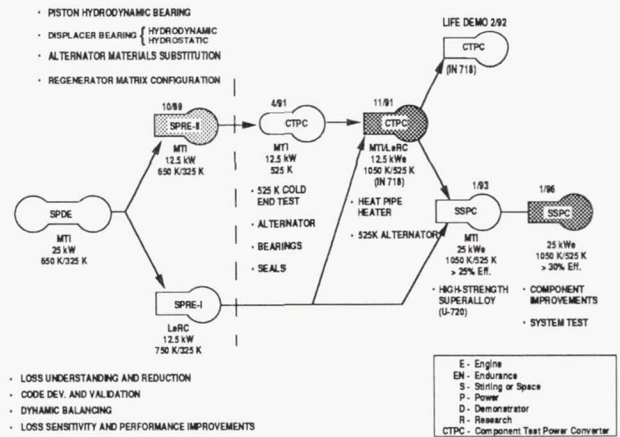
· PISTON HYDRODYNAMIC BEARING

· DISPLACER BEARING { HYDRODYNAMIC HYDROSTATIC

· ALTERNATOR MATERIALS SUBSTITUTION

· REGENERATOR MATRIX CONFIGURATION

LIFE DEMO 2/92

CTPC

(IN 718)

10/89

SPRE-II

MTI
12.5 kW
650 K/325 K

4/91

CTPC

MTI
12.5 kW
525 K

11/91

CTPC

MTI/LeRC
12.5 kWe
1050 K/525 K
(IN 718)

SPDE

MTI
25 kW
650 K/325 K

· 525 K COLD END TEST

· ALTERNATOR

· BEARINGS

· SEALS

· HEAT PIPE HEATER

· 525K ALTERNATOR

1/93

SSPC

MTI
25 kWe
1050 K/525 K
> 25% Eff.

1/96

SSPC

25 kWe
1050 K/525 K
> 30% Eff.

· COMPONENT IMPROVEMENTS

· SYSTEM TEST

· HIGH-STRENGTH SUPERALLOY (U-720)

SPRE-I

LeRC
12.5 kW
750 K/325 K

· LOSS UNDERSTANDING AND REDUCTION

· CODE DEV. AND VALIDATION

· DYNAMIC BALANCING

· LOSS SENSITIVITY AND PERFORMANCE IMPROVEMENTS

E - Engine
EN - Endurance
S - Stirling or Space
P - Power
D - Demonstrator
R - Research
CTPC - Component Test Power Converter